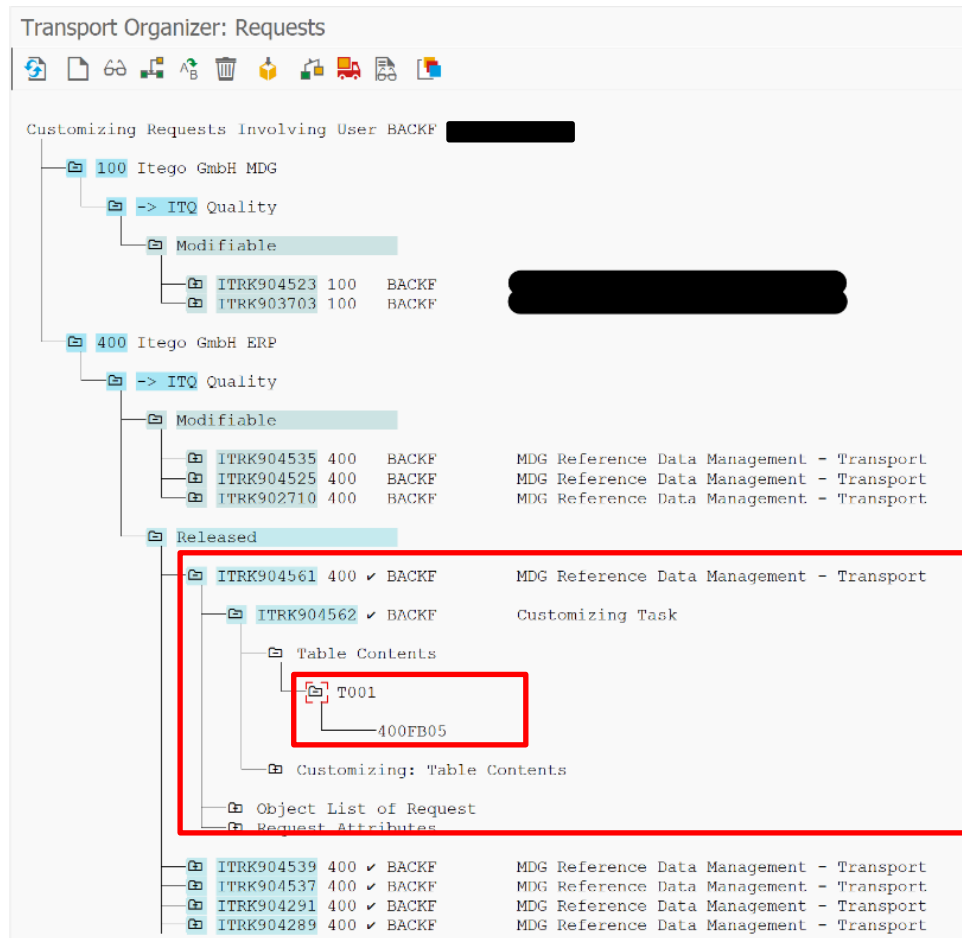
Transport Organizer: Requests

Customizing Requests Involving User BACKF

100 Itego GmbH MDG

-> ITQ Quality

Modifiable

ITRK904523 100 BACKF
ITRK903703 100 BACKF

400 Itego GmbH ERP

-> ITQ Quality

Modifiable

ITRK904535 400 BACKF MDG Reference Data Management - Transport
ITRK904525 400 BACKF MDG Reference Data Management - Transport
ITRK902710 400 BACKF MDG Reference Data Management - Transport

Released

ITRK904561 400 ✔ BACKF MDG Reference Data Management - Transport

ITRK904562 ✔ BACKF Customizing Task

Table Contents

T001

400FB05

Customizing: Table Contents

Object List of Request
Request Attributes

ITRK904539 400 ✔ BACKF MDG Reference Data Management - Transport
ITRK904537 400 ✔ BACKF MDG Reference Data Management - Transport
ITRK904291 400 ✔ BACKF MDG Reference Data Management - Transport
ITRK904289 400 ✔ BACKF MDG Reference Data Management - Transport